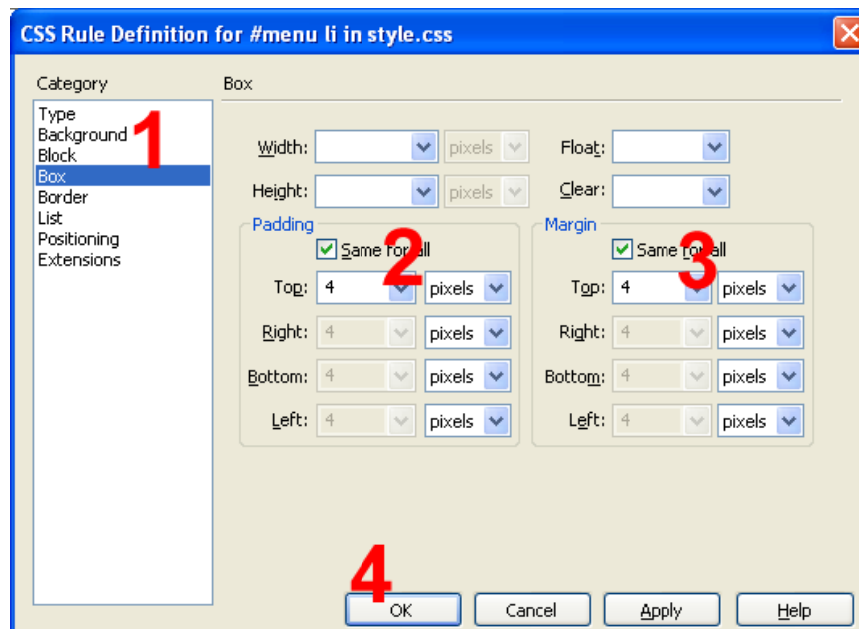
CSS Rule Definition for #menu li in style.css

Category

Type
Background
Block
Box
Border
List
Positioning
Extensions

1

Box

Width: pixels

Height: pixels

Float:

Clear:

Padding

Same for all

2

Top: 4 pixels

Right: 4 pixels

Bottom: 4 pixels

Left: 4 pixels

Margin

Same for all

3

Top: 4 pixels

Right: 4 pixels

Bottom: 4 pixels

Left: 4 pixels

4

OK

Cancel

Apply

Help